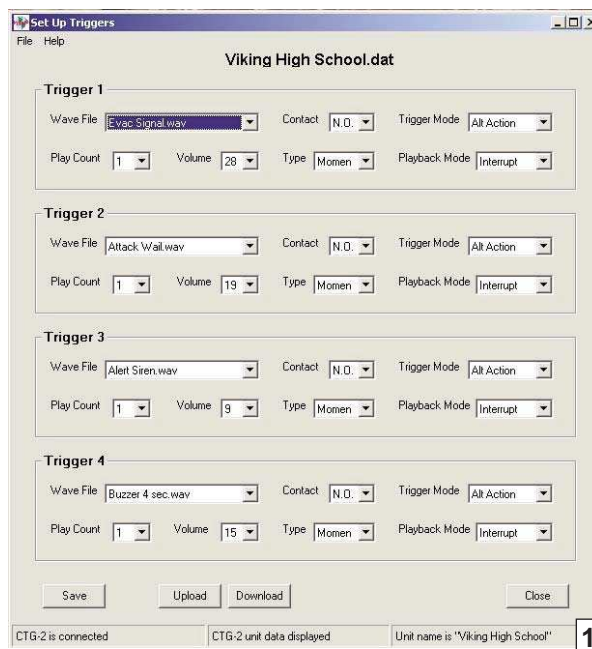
Set Up Triggers

File Help

Viking High School.dat

Trigger 1

Wave File Evac Signal.wav

Contact N.O.

Trigger Mode Alt Action

Play Count 1

Volume 28

Type Momen

Playback Mode Interrupt

Trigger 2

Wave File Attack Wail.wav

Contact N.O.

Trigger Mode Alt Action

Play Count 1

Volume 19

Type Momen

Playback Mode Interrupt

Trigger 3

Wave File Alert Siren.wav

Contact N.O.

Trigger Mode Alt Action

Play Count 1

Volume 9

Type Momen

Playback Mode Interrupt

Trigger 4

Wave File Buzzer 4 sec.wav

Contact N.O.

Trigger Mode Alt Action

Play Count 1

Volume 15

Type Momen

Playback Mode Interrupt

Save

Upload

Download

Close

CTG-2 is connected

CTG-2 unit data displayed

Unit name is "Viking High School"

1